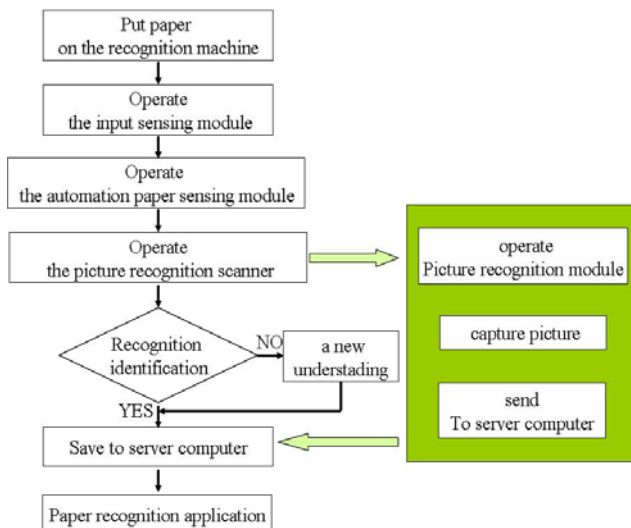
Put paper
on the recognition machine

Operate
the input sensing module

Operate
the automation paper sensing module

Operate
the picture recognition scanner

Recognition
identification

NO

a new
understading

YES

Save to server computer

Paper recognition application

operate
Picture recognition module

capture picture

send
To server computer